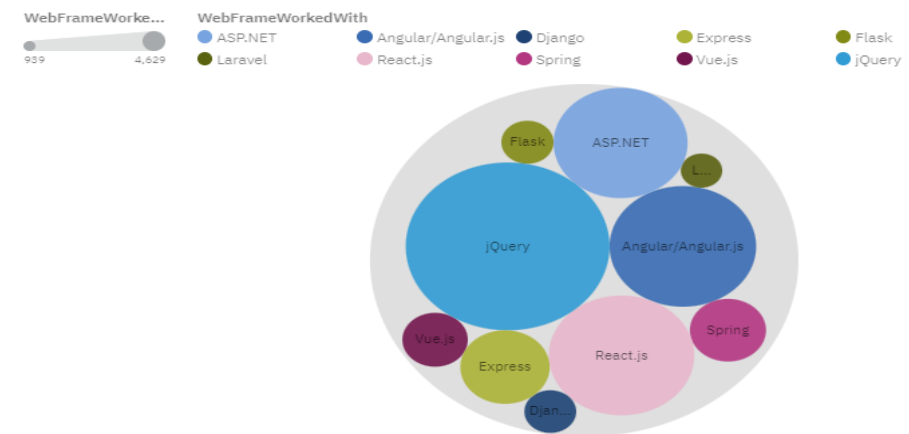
WebFrameWorke...

939 4,629

WebFrameWorkedWith

ASP.NET
Angular/Angular.js
Django
Express
Flask
Laravel
React.js
Spring
Vue.js
jQuery

Flask
ASP.NET
L...
jQuery
Angular/Angular.js
Vue.js
Spring
Express
React.js
Djan...